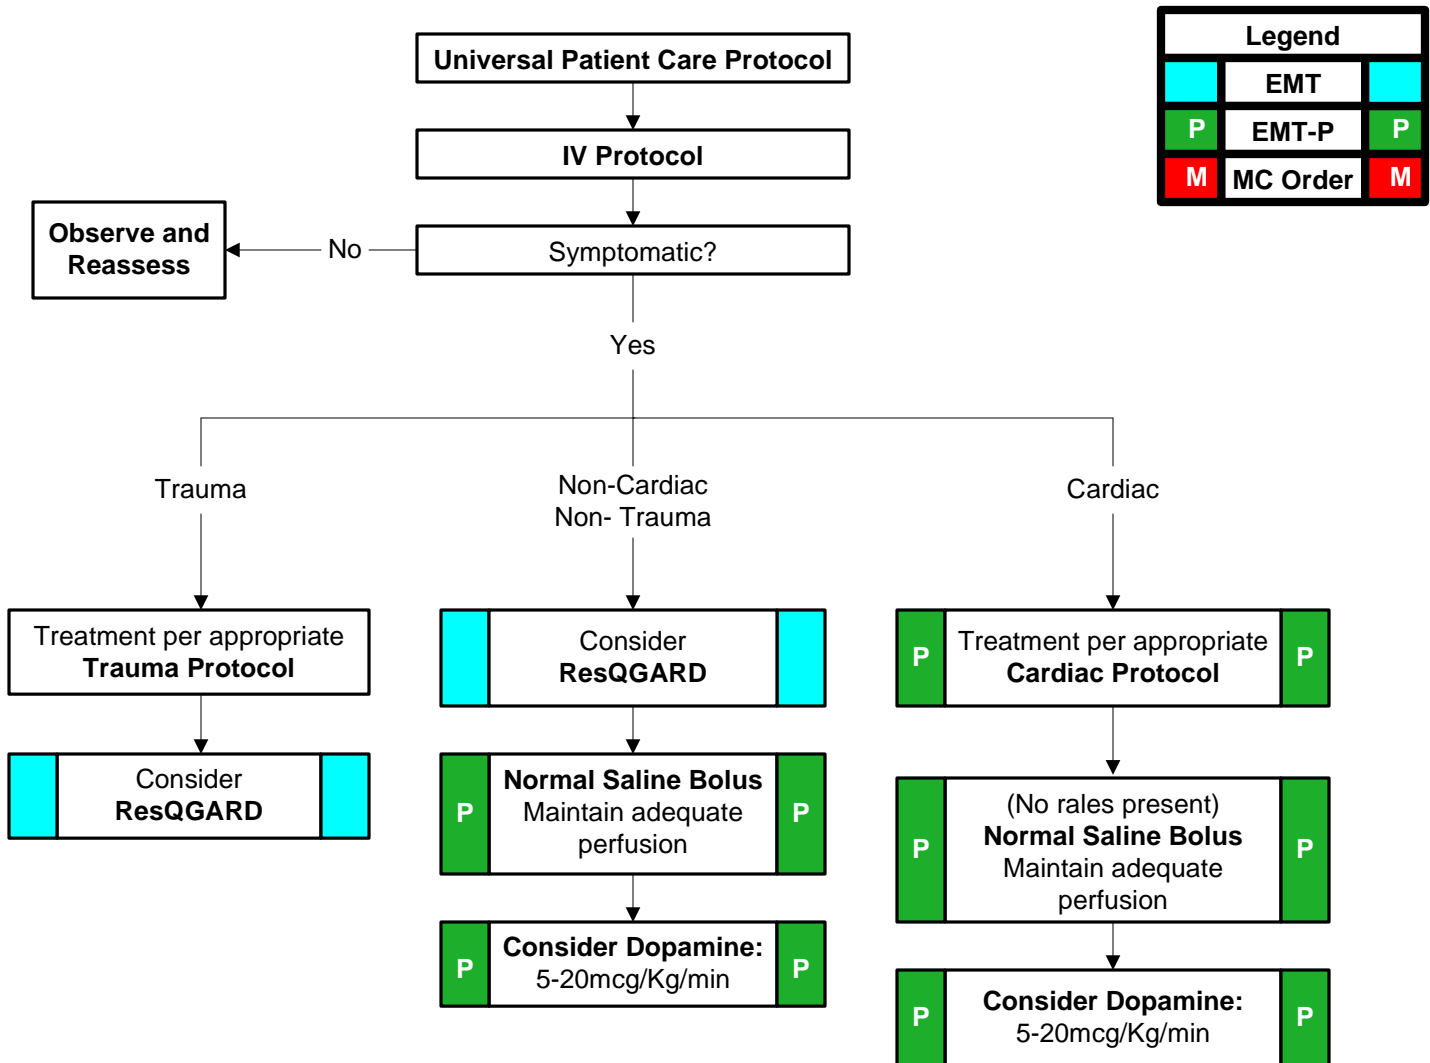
Legend

| | EMT | |
|---|---|---|
| P | EMT-P | P |
| M | MC Order | M |

Universal Patient Care Protocol

IV Protocol

Symptomatic?

No

Observe and Reassess

Yes

Trauma

Non-Cardiac Non- Trauma

Cardiac

Treatment per appropriate Trauma Protocol

Consider ResQGARD

Consider ResQGARD

P Normal Saline Bolus Maintain adequate perfusion P

P Consider Dopamine: 5-20mcg/Kg/min P

P Treatment per appropriate Cardiac Protocol P

P (No rales present) Normal Saline Bolus Maintain adequate perfusion P

P Consider Dopamine: 5-20mcg/Kg/min P